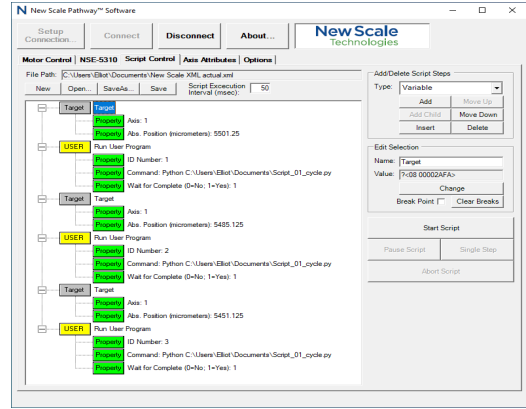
New Scale Pathway™ Software

Setup Connection... | Connect | Disconnect | About... | New Scale Technologies

Motor Control | NSE-5310 | Script Control | Axis Attributes | Options

File Path: C:\Users\Elliot\Documents\New Scale XML actual.xml

New | Open... | SaveAs... | Save | Script Excecution Interval (msec): 50

Target Target
Property Axis: 1
Property Abs. Position (micrometers): 5501.25
USER Run User Program
Property ID Number: 1
Property Command: Python C:\Users\Elliot\Documents\Script_01_cycle.py
Property Wait for Complete (0=No; 1=Yes): 1
Target Target
Property Axis: 1
Property Abs. Position (micrometers): 5485.125
USER Run User Program
Property ID Number: 2
Property Command: Python C:\Users\Elliot\Documents\Script_01_cycle.py
Property Wait for Complete (0=No; 1=Yes): 1
Target Target
Property Axis: 1
Property Abs. Position (micrometers): 5451.125
USER Run User Program
Property ID Number: 3
Property Command: Python C:\Users\Elliot\Documents\Script_01_cycle.py
Property Wait for Complete (0=No; 1=Yes): 1

Add/Delete Script Steps
Type: Variable
Add | Move Up
Add Child | Move Down
Insert | Delete

Edit Selection
Name: Target
Value: ?<08 00002AFA>
Change
Break Point | Clear Breaks

Start Script
Pause Script | Single Step
Abort Script